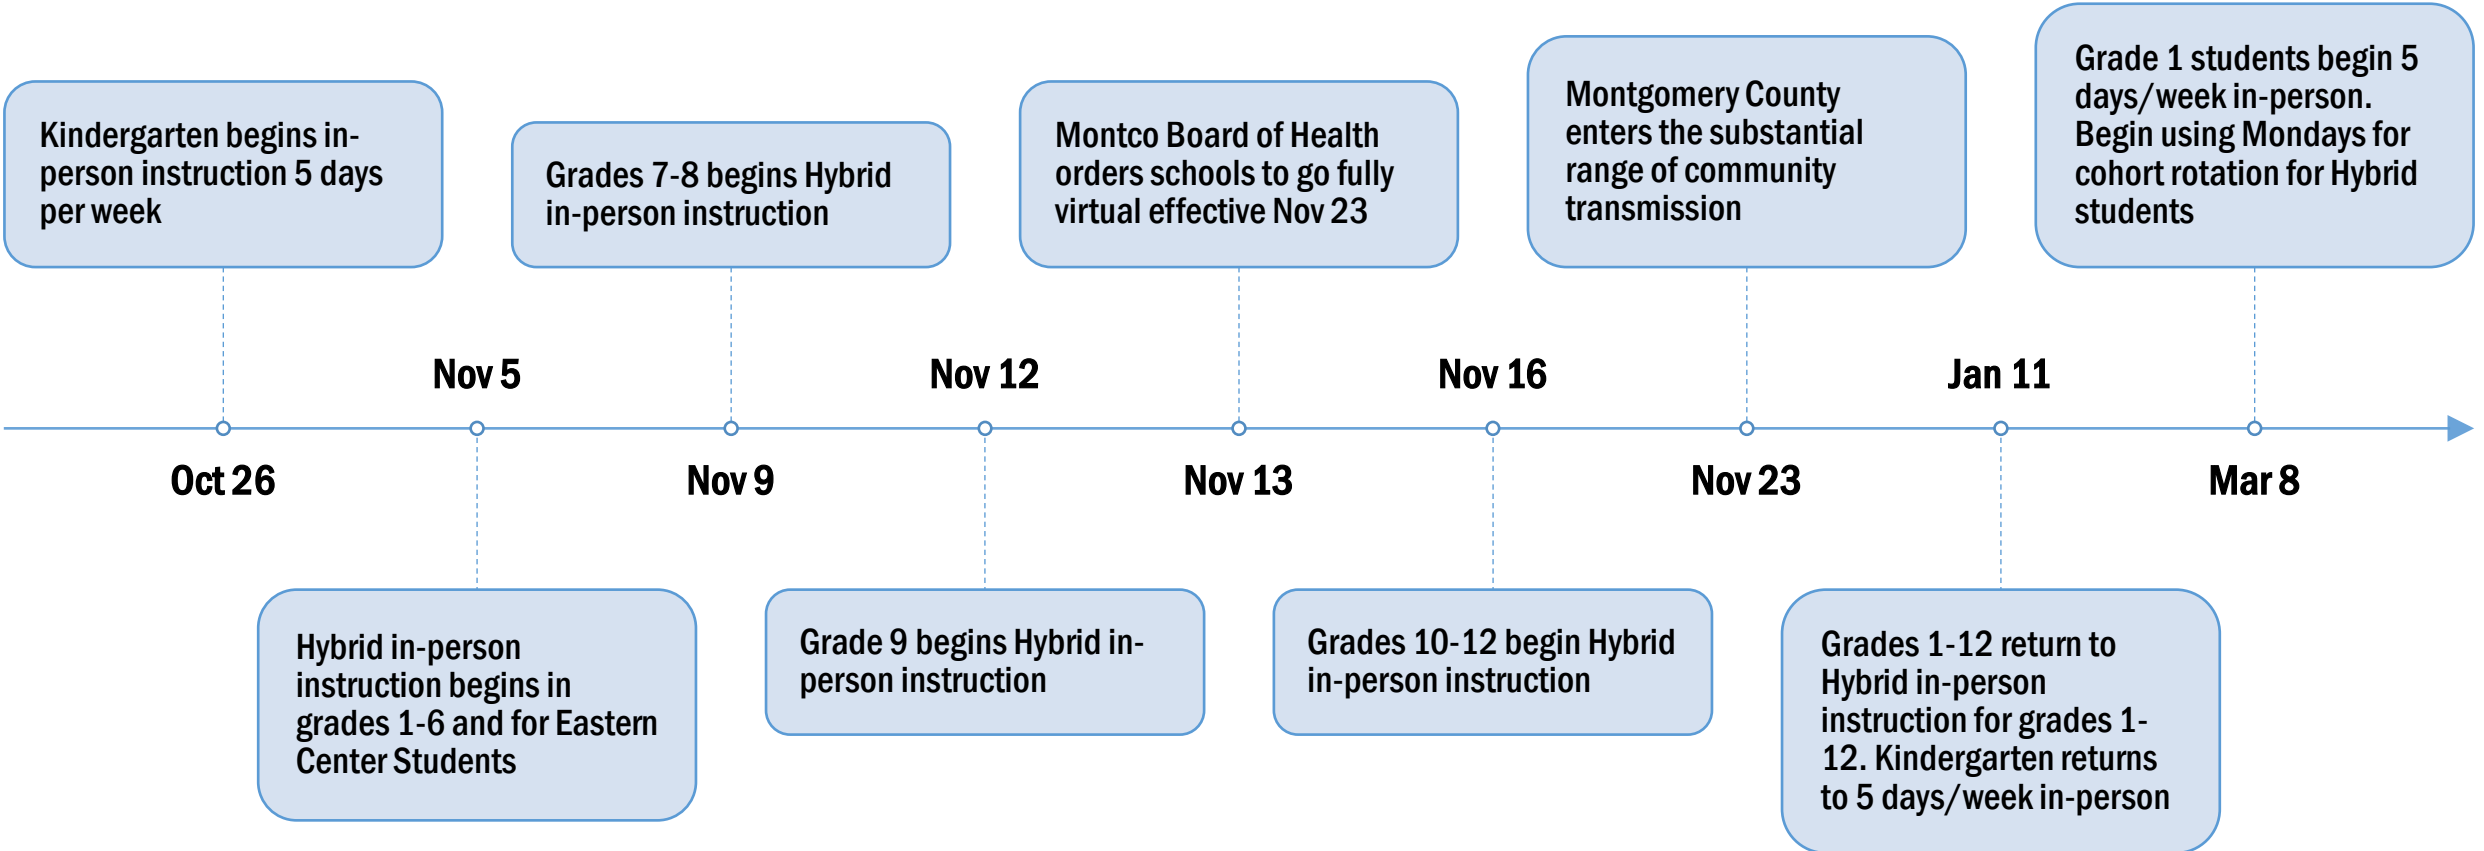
Oct 26
Kindergarten begins in-person instruction 5 days per week

Nov 5
Hybrid in-person instruction begins in grades 1-6 and for Eastern Center Students

Nov 9
Grades 7-8 begins Hybrid in-person instruction

Nov 12
Grade 9 begins Hybrid in-person instruction

Nov 13
Montco Board of Health orders schools to go fully virtual effective Nov 23

Nov 16
Grades 10-12 begin Hybrid in-person instruction

Nov 23
Montgomery County enters the substantial range of community transmission

Jan 11
Grades 1-12 return to Hybrid in-person instruction for grades 1-12. Kindergarten returns to 5 days/week in-person

Mar 8
Grade 1 students begin 5 days/week in-person. Begin using Mondays for cohort rotation for Hybrid students